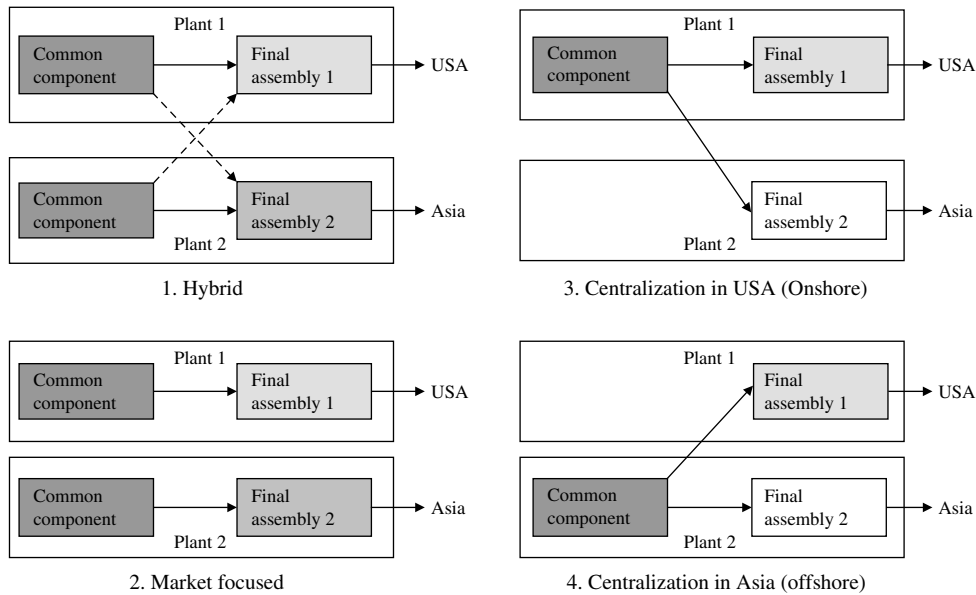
Plant 1

Common component

Final assembly 1

USA

Common component

Final assembly 2

Asia

Plant 2

1. Hybrid

Plant 1

Common component

Final assembly 1

USA

Final assembly 2

Asia

Plant 2

3. Centralization in USA (Onshore)

Plant 1

Common component

Final assembly 1

USA

Common component

Final assembly 2

Asia

Plant 2

2. Market focused

Plant 1

Final assembly 1

USA

Common component

Final assembly 2

Asia

Plant 2

4. Centralization in Asia (offshore)